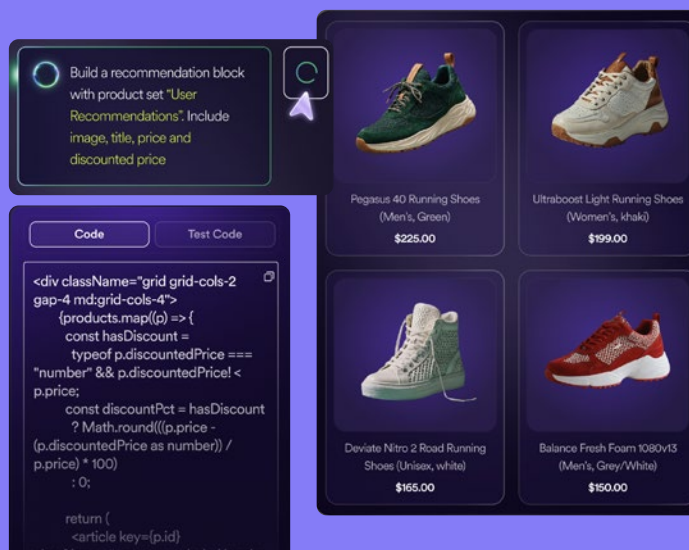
Build a recommendation block with product set "User Recommendations". Include image, title, price and discounted price

Code

Test Code

<div className="grid grid-cols-2 gap-4 md:grid-cols-4">
{products.map((p) => {
const hasDiscount =
typeof p.discountedPrice === "number" && p.discountedPrice! < p.price;
const discountPct = hasDiscount
? Math.round(((p.price - (p.discountedPrice as number)) / p.price) * 100)
: 0;

return (
<article key={p.id}

Pegasus 40 Running Shoes (Men's, Green)
$225.00

Ultraboost Light Running Shoes (Women's, khaki)
$199.00

Deviate Nitro 2 Road Running Shoes (Unisex, white)
$165.00

Balance Fresh Foam 1080v13 (Men's, Grey/White)
$150.00